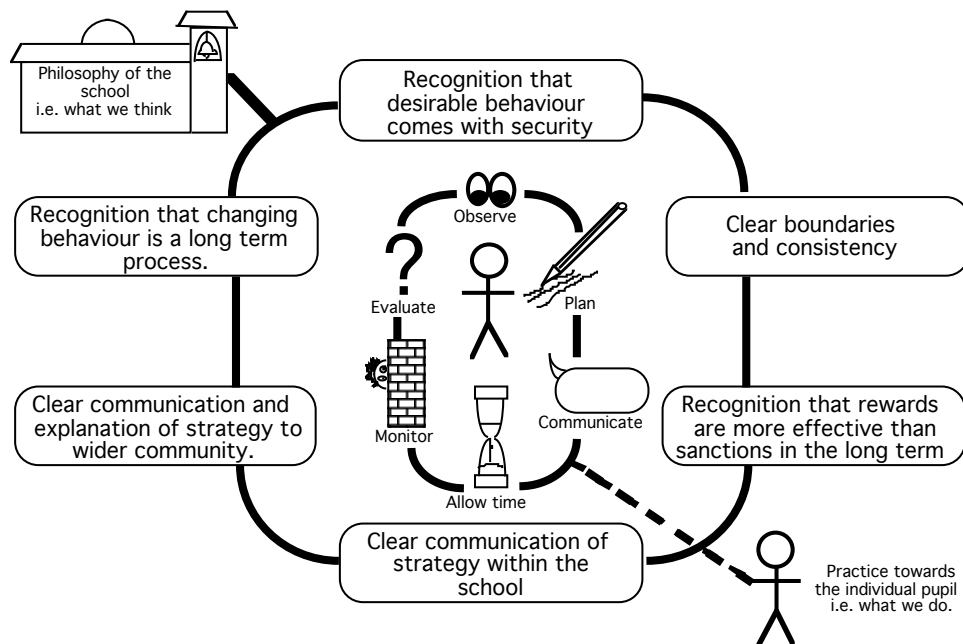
Philosophy of the school
i.e. what we think

Recognition that desirable behaviour comes with security

Recognition that changing behaviour is a long term process.

Observe

Clear boundaries and consistency

Evaluate

Plan

Clear communication and explanation of strategy to wider community.

Monitor

Communicate

Recognition that rewards are more effective than sanctions in the long term

Allow time

Clear communication of strategy within the school

Practice towards the individual pupil
i.e. what we do.